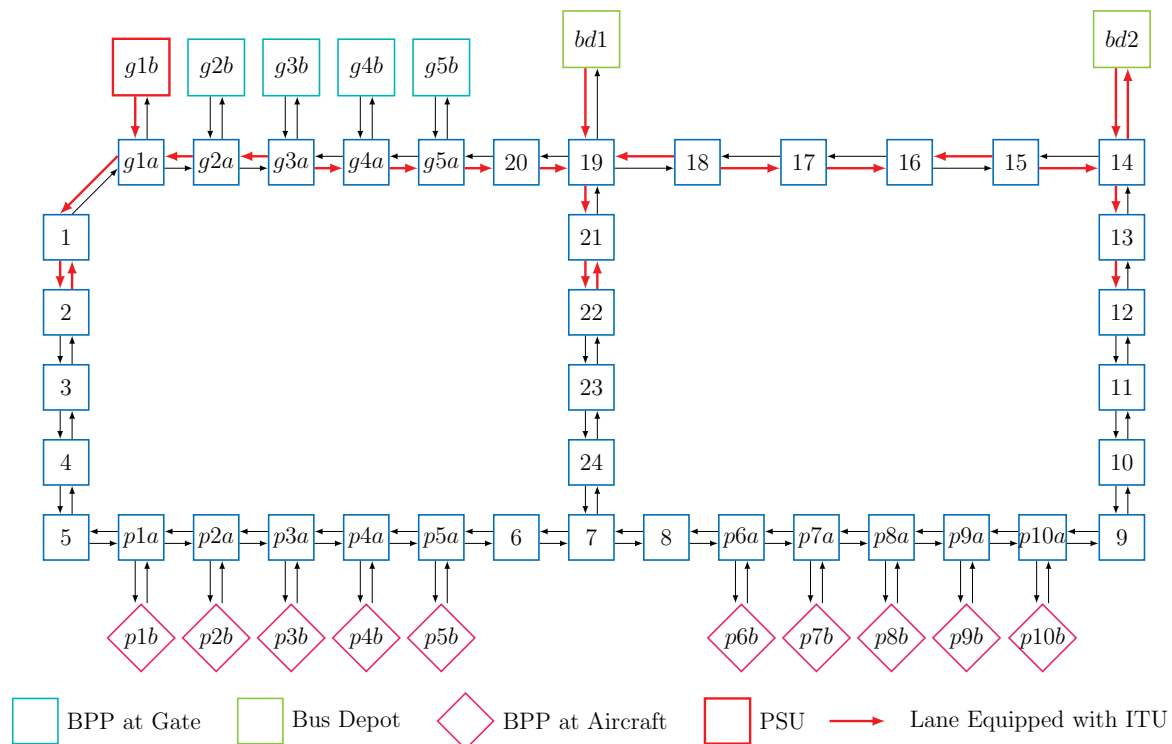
$g1b$ $g2b$ $g3b$ $g4b$ $g5b$ $bd1$ $bd2$

$g1a$ $g2a$ $g3a$ $g4a$ $g5a$ 20 19 18 17 16 15 14

1 21 13

2 22 12

3 23 11

4 24 10

5 $p1a$ $p2a$ $p3a$ $p4a$ $p5a$ 6 7 8 $p6a$ $p7a$ $p8a$ $p9a$ $p10a$ 9

$p1b$ $p2b$ $p3b$ $p4b$ $p5b$ $p6b$ $p7b$ $p8b$ $p9b$ $p10b$

BPP at Gate Bus Depot BPP at Aircraft PSU Lane Equipped with ITU